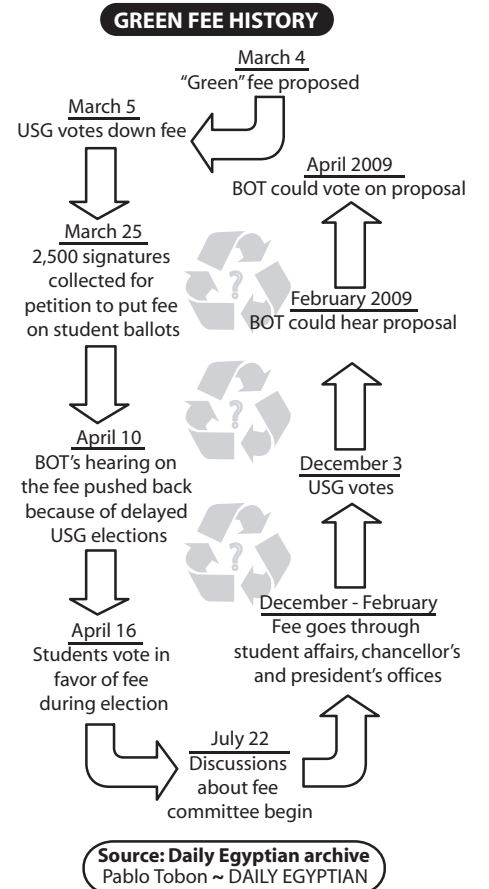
GREEN FEE HISTORY

March 4
"Green" fee proposed

March 5
USG votes down fee

March 25
2,500 signatures collected for petition to put fee on student ballots

April 10
BOT's hearing on the fee pushed back because of delayed USG elections

April 16
Students vote in favor of fee during election

July 22
Discussions about fee committee begin

December - February
Fee goes through student affairs, chancellor's and president's offices

December 3
USG votes

February 2009
BOT could hear proposal

April 2009
BOT could vote on proposal

Source: Daily Egyptian archive
Pablo Tobon ~ DAILY EGYPTIAN